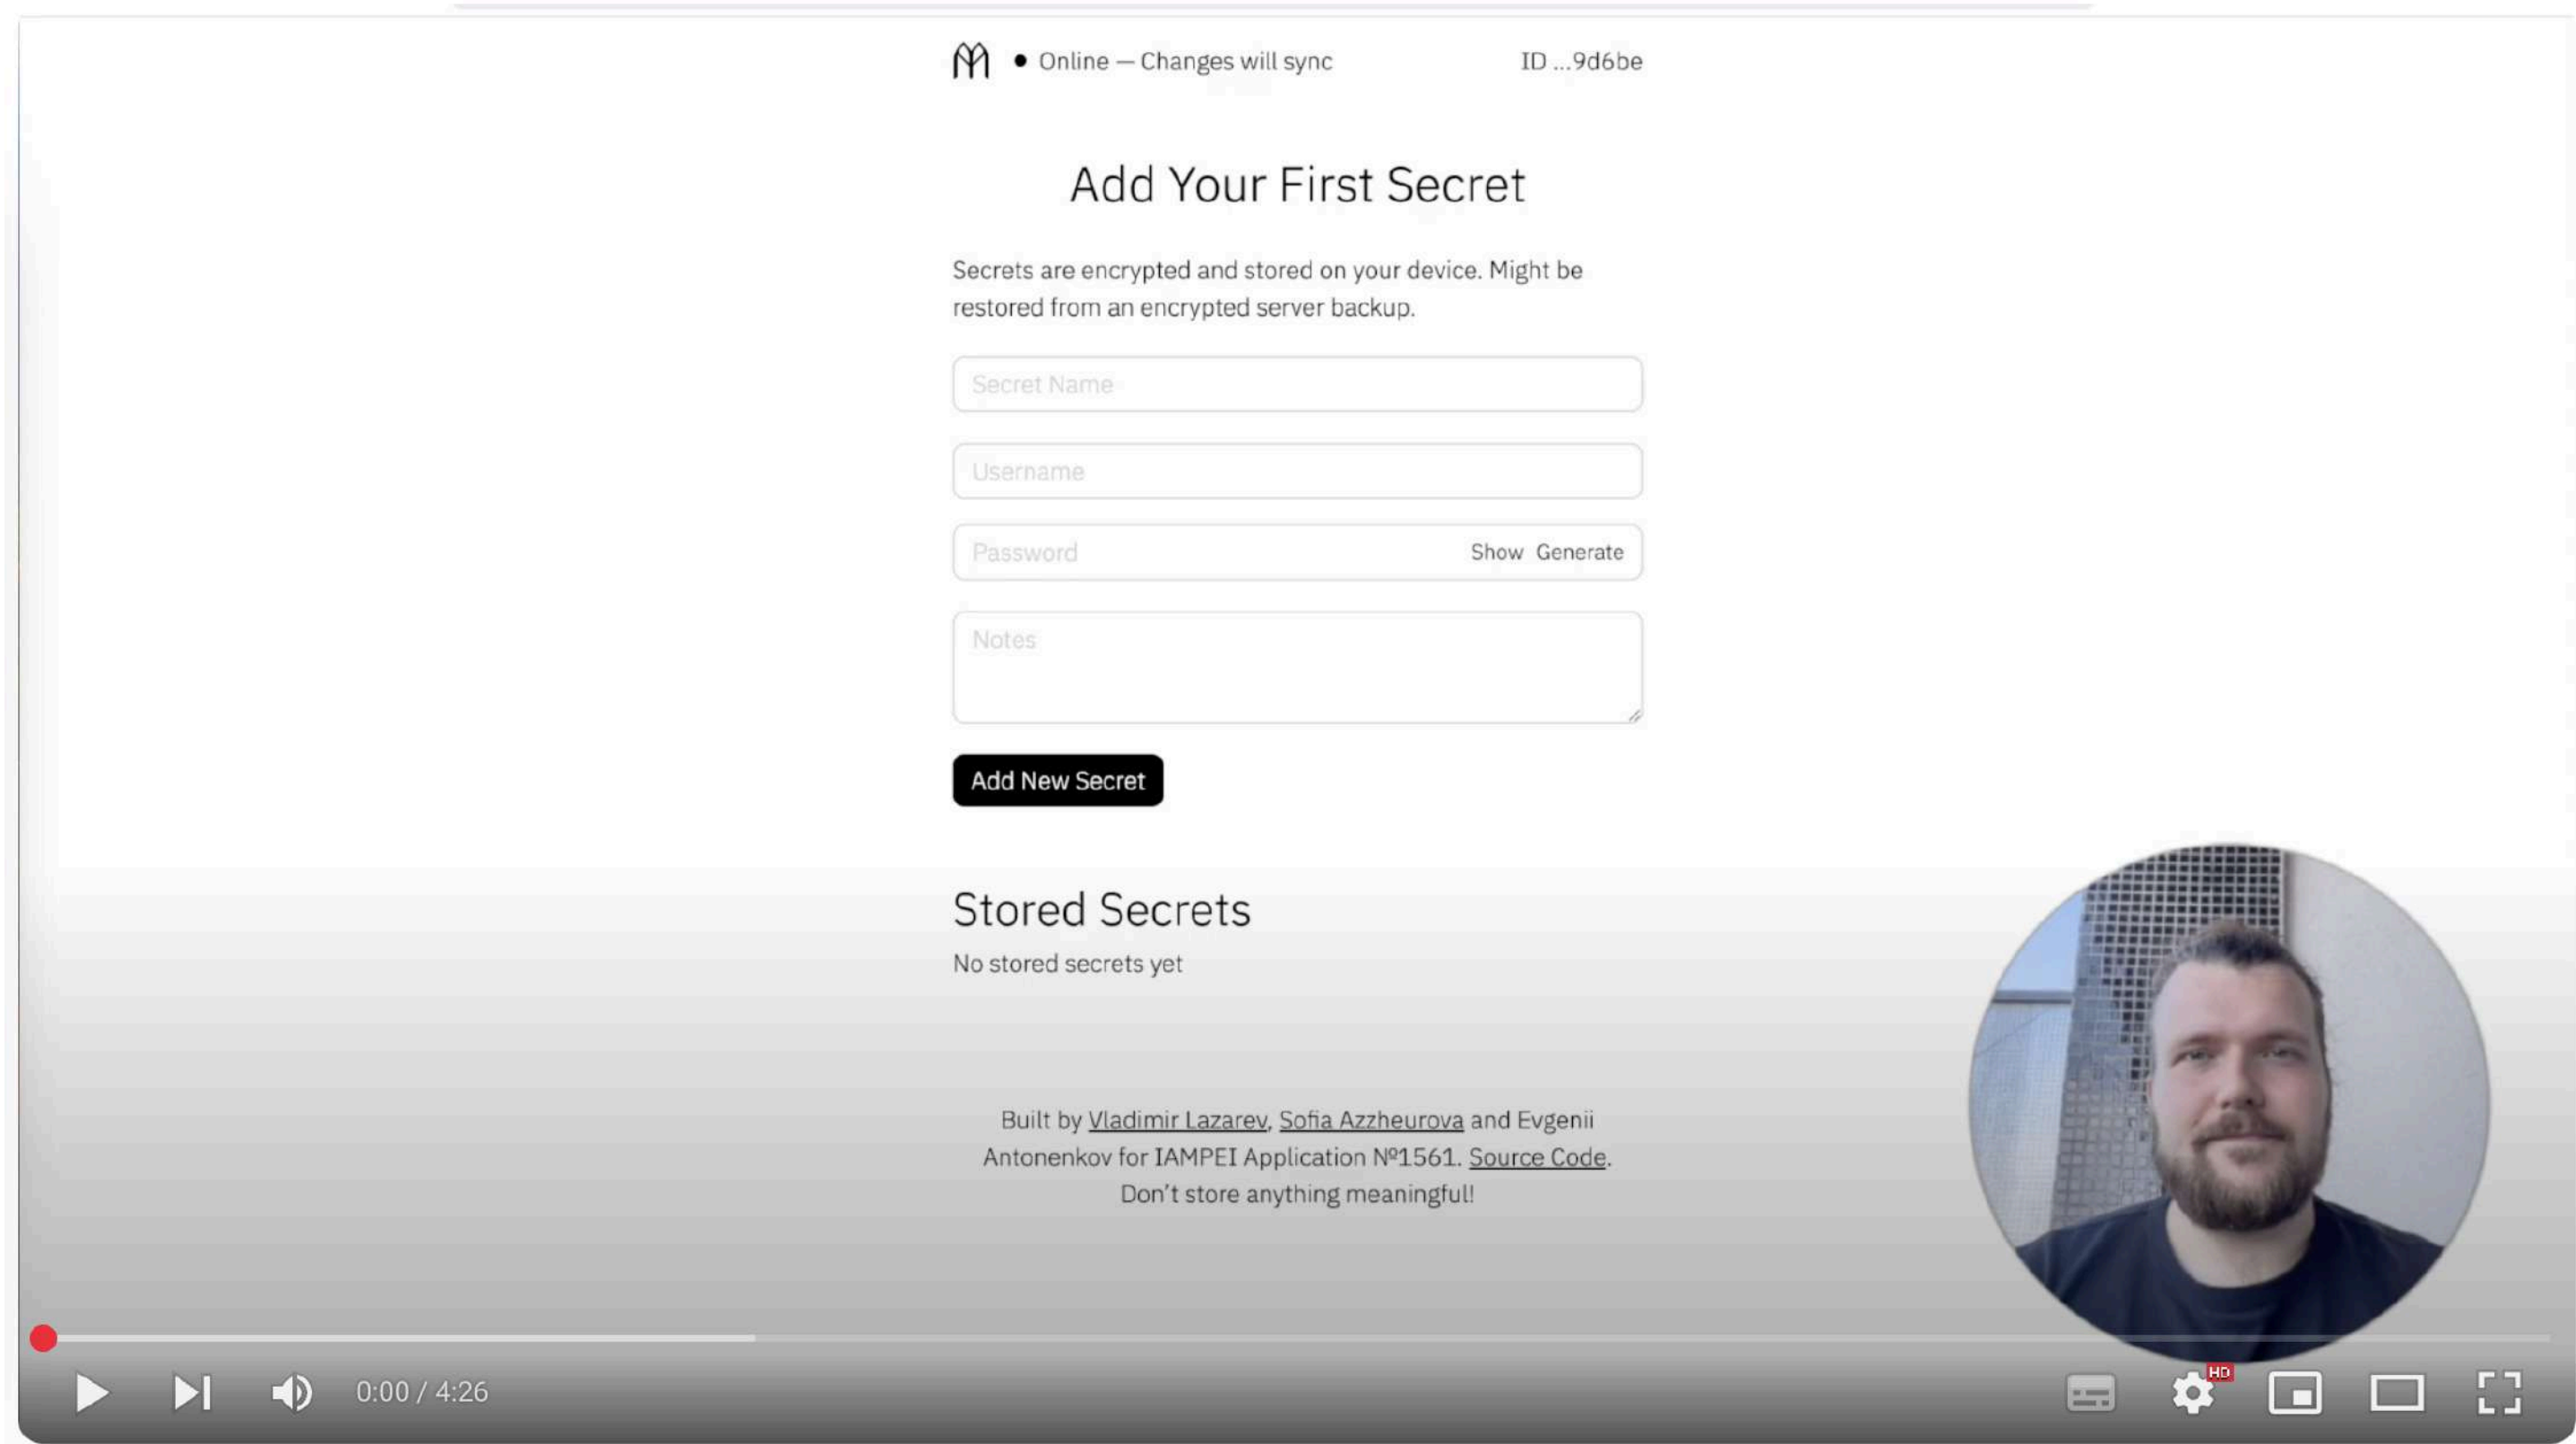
● Online — Changes will sync

ID ...9d6be

Add Your First Secret

Secrets are encrypted and stored on your device. Might be restored from an encrypted server backup.

Secret Name

Username

Password Show Generate

Notes

Add New Secret

Stored Secrets

No stored secrets yet

Built by Vladimir Lazarev, Sofia Azzheurova and Evgenii Antonenkov for IAMPEI Application №1561. Source Code. Don't store anything meaningful!

0:00 / 4:26

HD